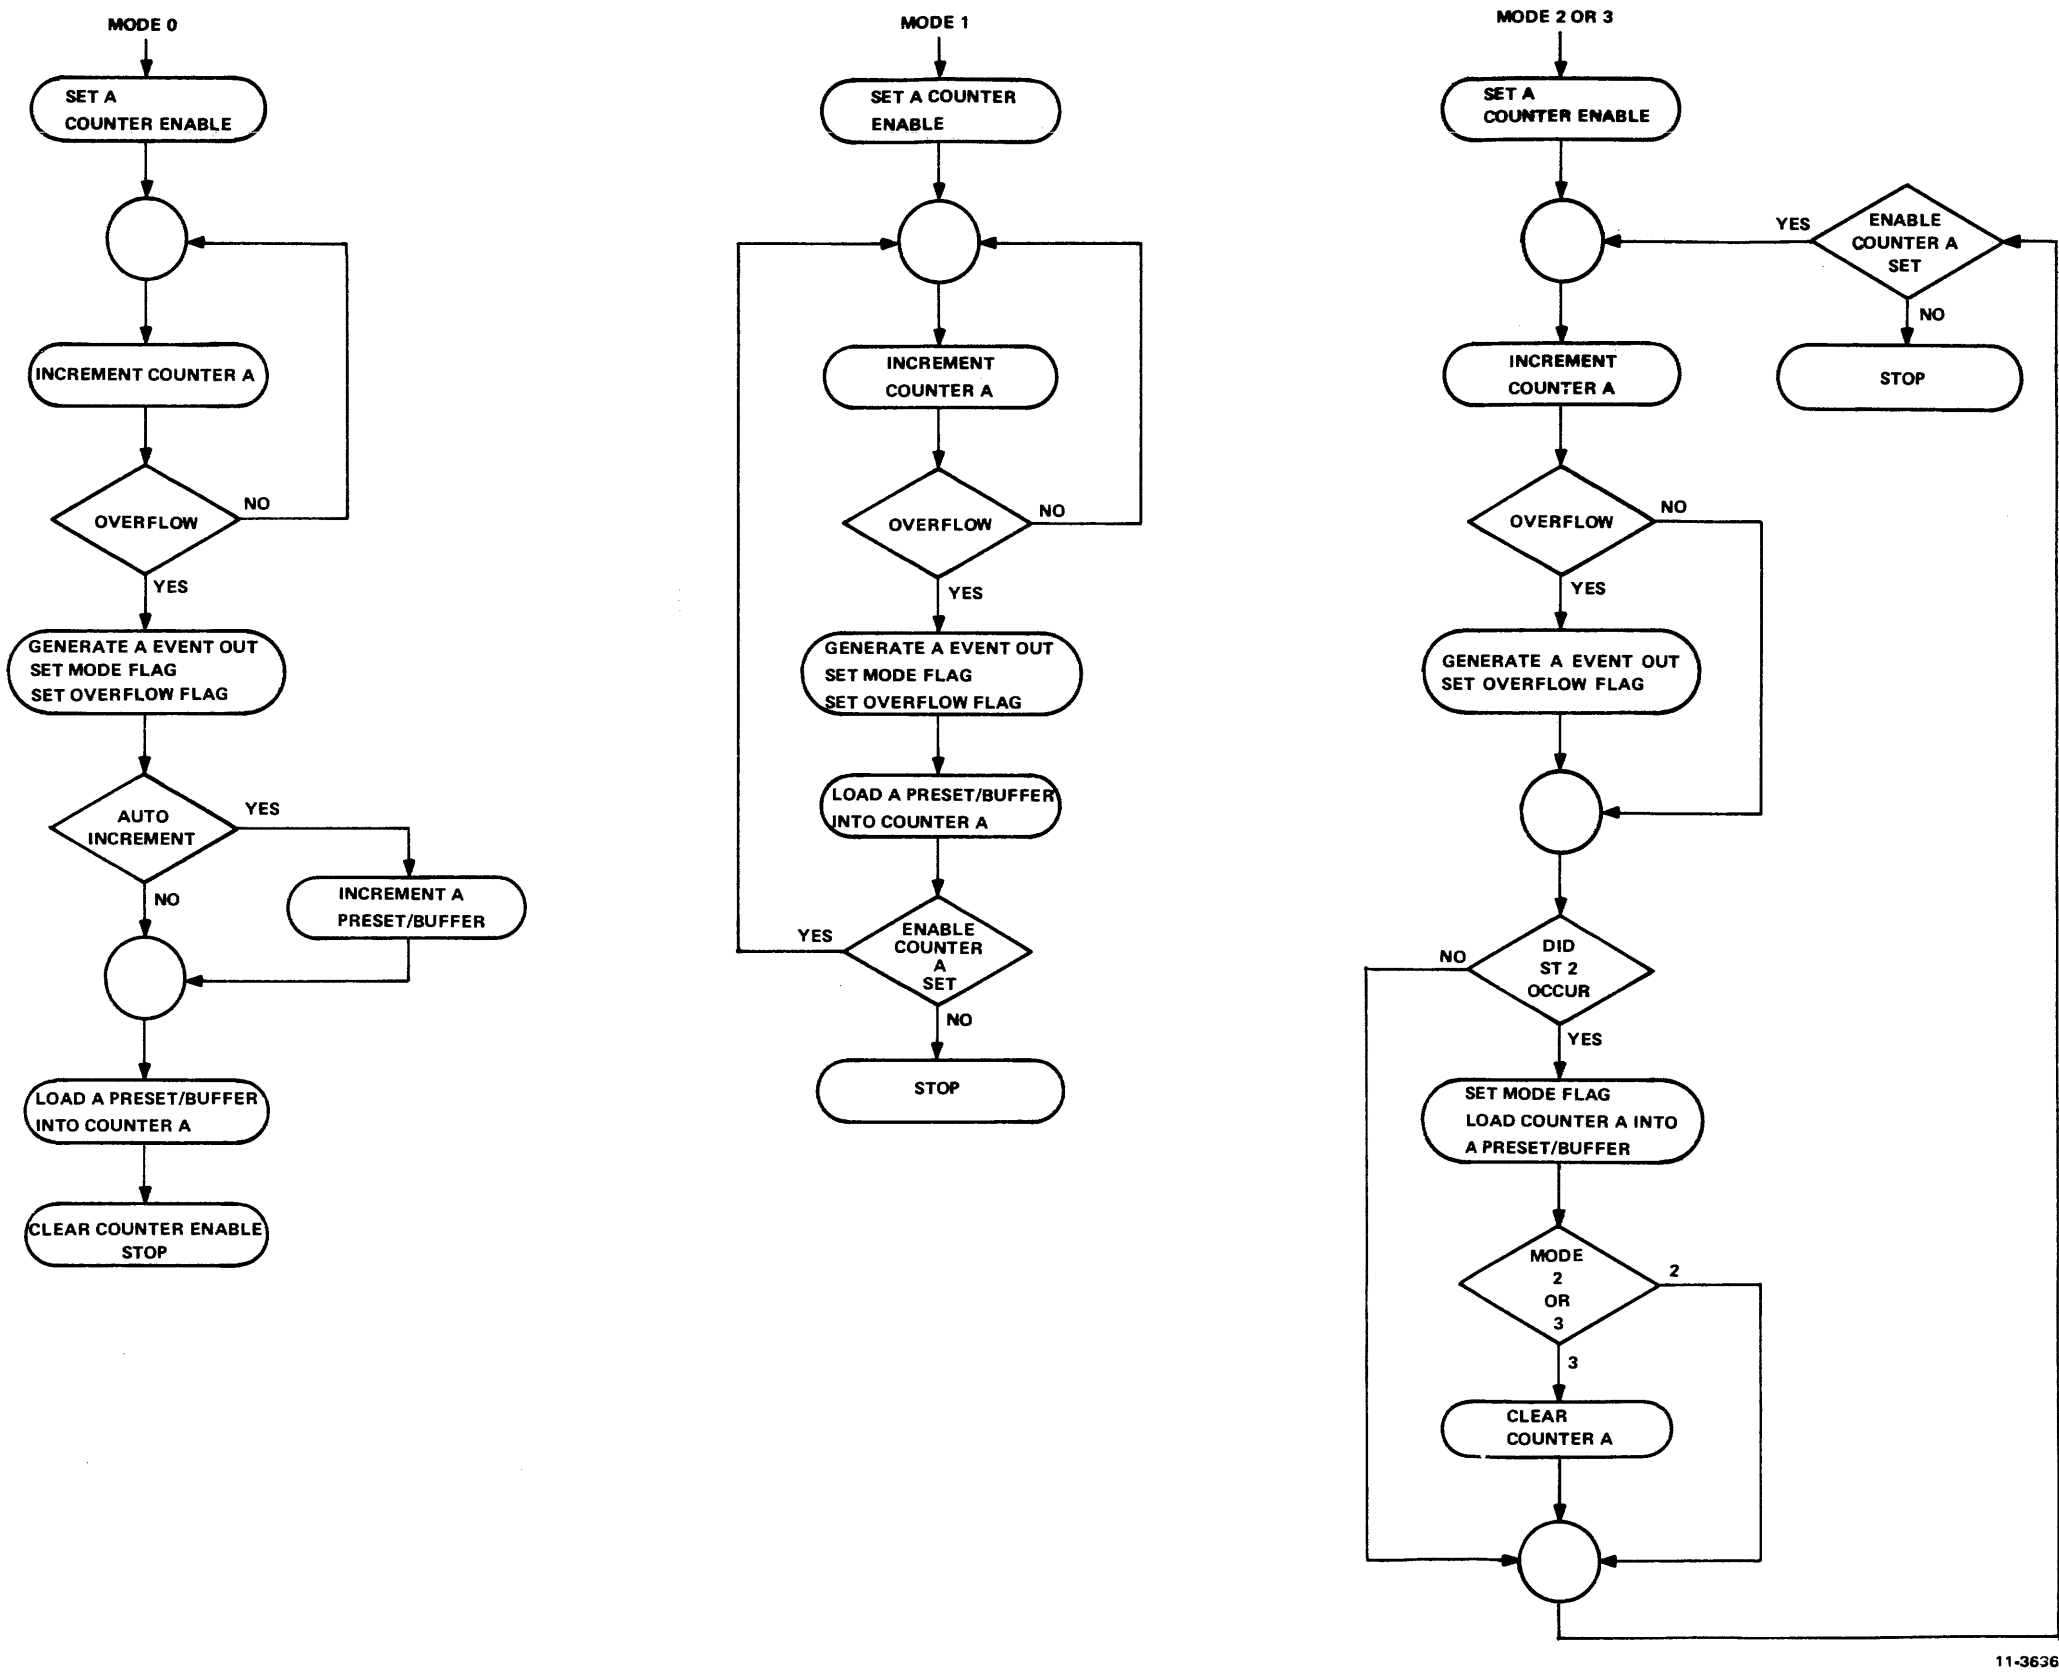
MODE 0

SET A COUNTER ENABLE

INCREMENT COUNTER A

OVERFLOW

NO

YES

GENERATE A EVENT OUT
SET MODE FLAG
SET OVERFLOW FLAG

AUTO INCREMENT

YES

INCREMENT A PRESET/BUFFER

NO

LOAD A PRESET/BUFFER INTO COUNTER A

CLEAR COUNTER ENABLE
STOP

MODE 1

SET A COUNTER ENABLE

INCREMENT COUNTER A

OVERFLOW

NO

YES

GENERATE A EVENT OUT
SET MODE FLAG
SET OVERFLOW FLAG

LOAD A PRESET/BUFFER INTO COUNTER A

YES

ENABLE COUNTER A SET

NO

STOP

MODE 2 OR 3

SET A COUNTER ENABLE

YES

ENABLE COUNTER A SET

NO

STOP

INCREMENT COUNTER A

OVERFLOW

NO

YES

GENERATE A EVENT OUT
SET OVERFLOW FLAG

NO

DID ST 2 OCCUR

YES

SET MODE FLAG
LOAD COUNTER A INTO A PRESET/BUFFER

MODE 2 OR 3

2

3

CLEAR COUNTER A

11-3636